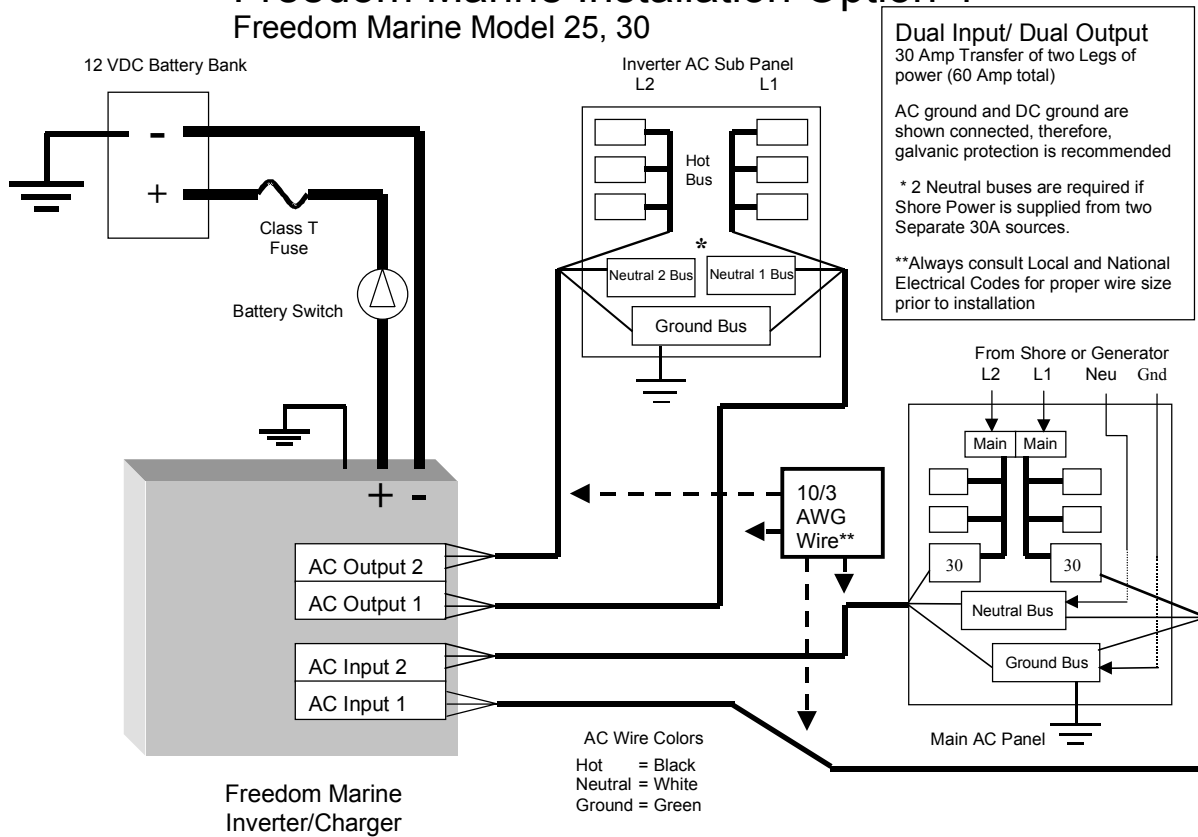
Freedom Marine Installation Option 7
Freedom Marine Model 25, 30

Dual Input/ Dual Output
30 Amp Transfer of two Legs of power (60 Amp total)

AC ground and DC ground are shown connected, therefore, galvanic protection is recommended

* 2 Neutral buses are required if Shore Power is supplied from two Separate 30A sources.

**Always consult Local and National Electrical Codes for proper wire size prior to installation

12 VDC Battery Bank

-

+

Class T Fuse

Battery Switch

Inverter AC Sub Panel
L2 L1

Hot Bus

*

Neutral 2 Bus

Neutral 1 Bus

Ground Bus

From Shore or Generator
L2 L1 Neu Gnd

Main Main

30 30

Neutral Bus

Ground Bus

Main AC Panel

+ -

AC Output 2

AC Output 1

AC Input 2

AC Input 1

10/3 AWG Wire**

AC Wire Colors
Hot = Black
Neutral = White
Ground = Green

Freedom Marine Inverter/Charger